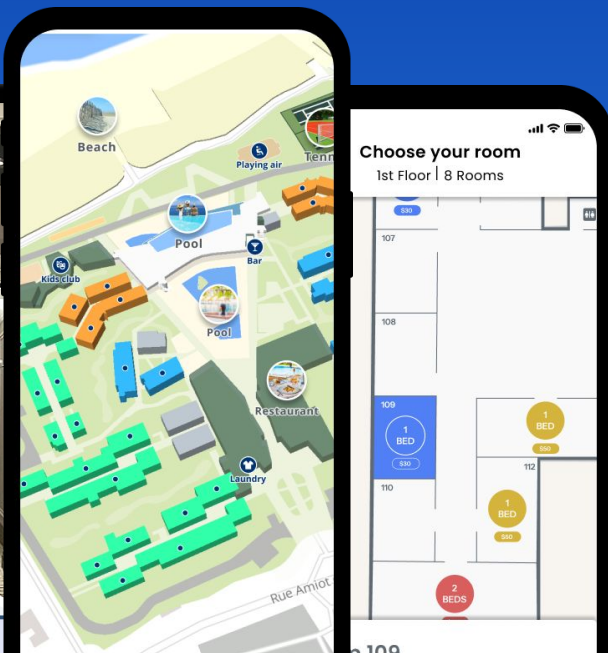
Beach

Playing air

Tenn

Pool

Bar

Kids club

Pool

Restaurant

Laundry

Rue Amiot

Choose your room

1st Floor | 8 Rooms

$30

107

108

109

1 BED

$30

110

1 BED

$50

112

1 BED

$30

2 BEDS

n 109